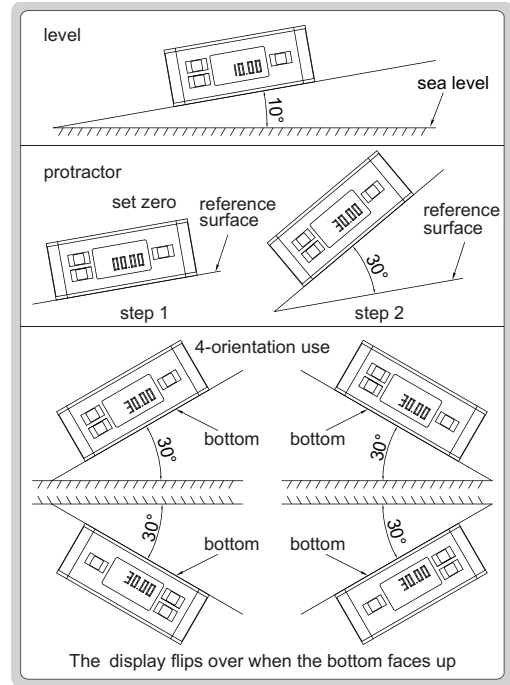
level

10.00

10°

sea level

protractor

set zero

reference surface

00.00

step 1

30.00

30°

reference surface

step 2

4-orientation use

30.00

bottom

30°

30.00

bottom

30°

30°

30.00

bottom

30°

bottom

30.00

The display flips over when the bottom faces up